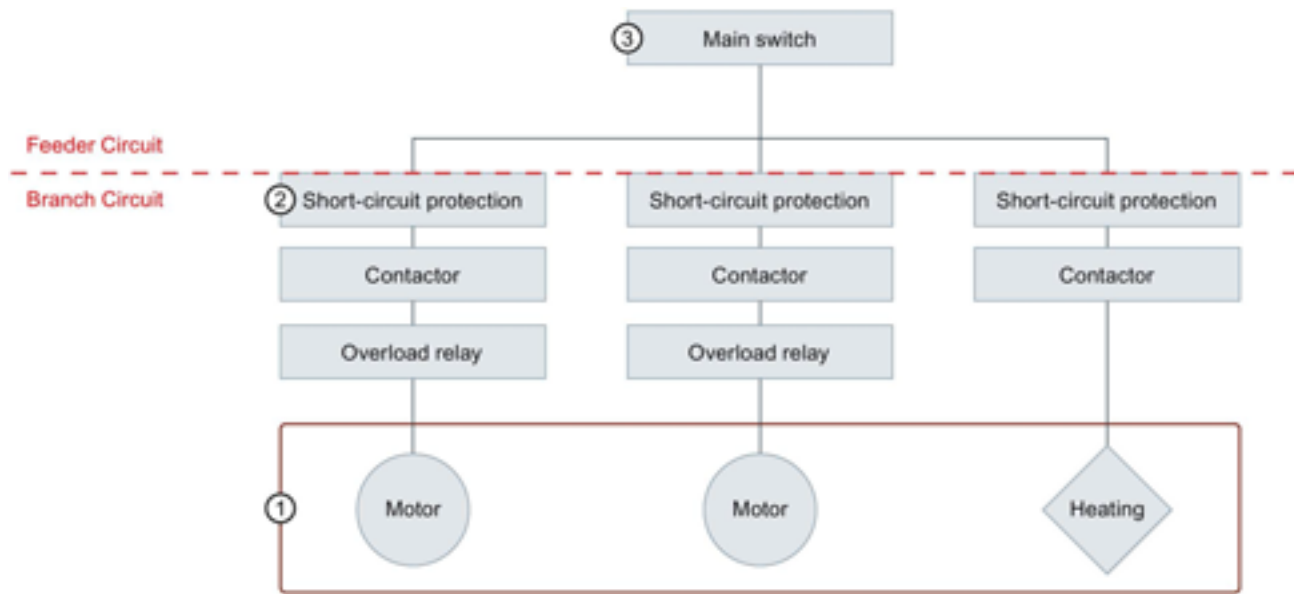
③ Main switch

Feeder Circuit

Branch Circuit

② Short-circuit protection

Short-circuit protection

Short-circuit protection

Contactor

Contactor

Contactor

Overload relay

Overload relay

①

Motor

Motor

Heating